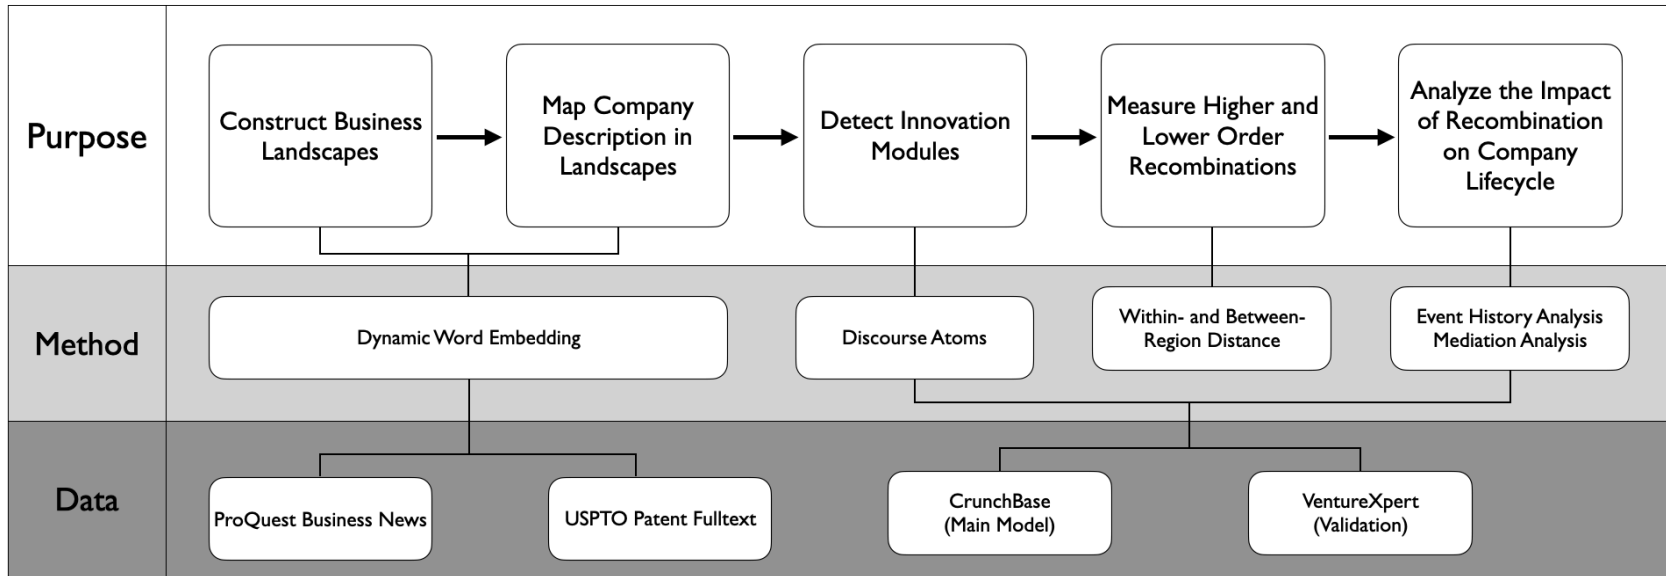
Purpose

Construct Business Landscapes

Map Company Description in Landscapes

Detect Innovation Modules

Measure Higher and Lower Order Recombinations

Analyze the Impact of Recombination on Company Lifecycle

Method

Dynamic Word Embedding

Discourse Atoms

Within- and Between-Region Distance

Event History Analysis
Mediation Analysis

Data

ProQuest Business News

USPTO Patent Fulltext

CrunchBase
(Main Model)

VentureXpert
(Validation)